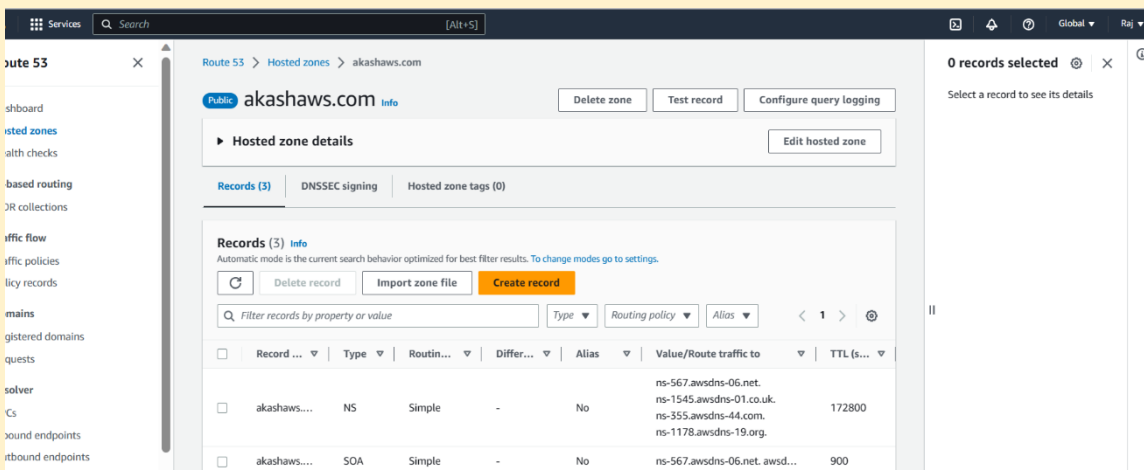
Services Search [Alt+S] Global ▾ Raj ▾

oute 53

shboard
sted zones
alth checks
-based routing
R collections
affic flow
affic policies
licy records
mains
gistered domains
quests
solver
Cs
bound endpoints
tbound endpoints

Route 53 > Hosted zones > akashaws.com

Public akashaws.com Info

Delete zone Test record Configure query logging

▸ Hosted zone details

Edit hosted zone

Records (3) DNSSEC signing Hosted zone tags (0)

Records (3) Info
Automatic mode is the current search behavior optimized for best filter results. To change modes go to settings.

Delete record Import zone file Create record

Filter records by property or value

Type ▾ Routing policy ▾ Alias ▾ < 1 >

| | Record ... | Type | Routin... | Differ... | Alias | Value/Route traffic to | TTL (s... |
|---|---|---|---|---|---|---|---|
| | akashaws.... | NS | Simple | - | No | ns-567.awsdns-06.net. ns-1545.awsdns-01.co.uk. ns-355.awsdns-44.com. ns-1178.awsdns-19.org. | 172800 |
| | akashaws.... | SOA | Simple | - | No | ns-567.awsdns-06.net. awsd... | 900 |

0 records selected

Select a record to see its details